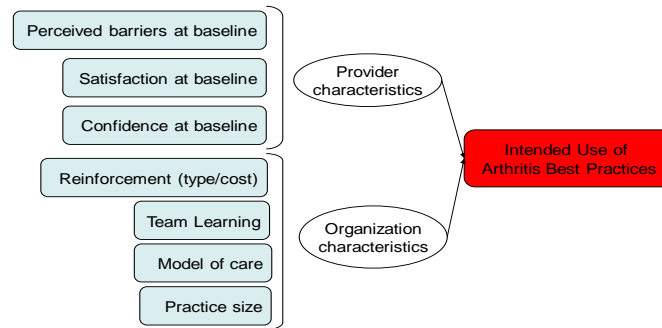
Perceived barriers at baseline

Satisfaction at baseline

Confidence at baseline

Provider characteristics

Intended Use of Arthritis Best Practices

Reinforcement (type/cost)

Team Learning

Model of care

Practice size

Organization characteristics